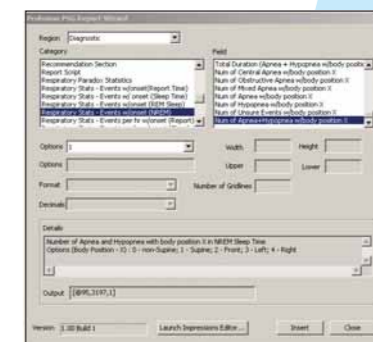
Profusion PSG Report Wizard

Region Diagnostic

Category
Recommendation Section
Report Script
Respiratory Paradox Statistics
Respiratory Stats - Events w/onset (Report Time)
Respiratory Stats - Events w/onset (Sleep Time)
Respiratory Stats - Events w/onset (REM Sleep)
Respiratory Stats - Events w/onset (NREM)
Respiratory Stats - Events per hr w/onset (Report)

Field
Total Duration (Apnea + Hypopnea w/body positio
Num of Central Apnea w/body position X
Num of Obstructive Apnea w/body position X
Num of Mixed Apnea w/body position X
Num of Apnea w/body position X
Num of Hypopnea w/body position X
Num of Unsure Events w/body position X
Num of Apnea+Hypopnea w/body position X

Options 1
Options
Format
Decimals

Width
Upper
Number of Gridlines

Height
Lower

Details
Number of Apnea and Hypopnea with body position X in NREM Sleep Time
Options (Body Position - X): 0 - non-Supine; 1 - Supine; 2 - Front; 3 - Left; 4 - Right

Output [@95,3197,1]

Version 1.00 Build 1
Launch Impressions Editor...
Insert
Close